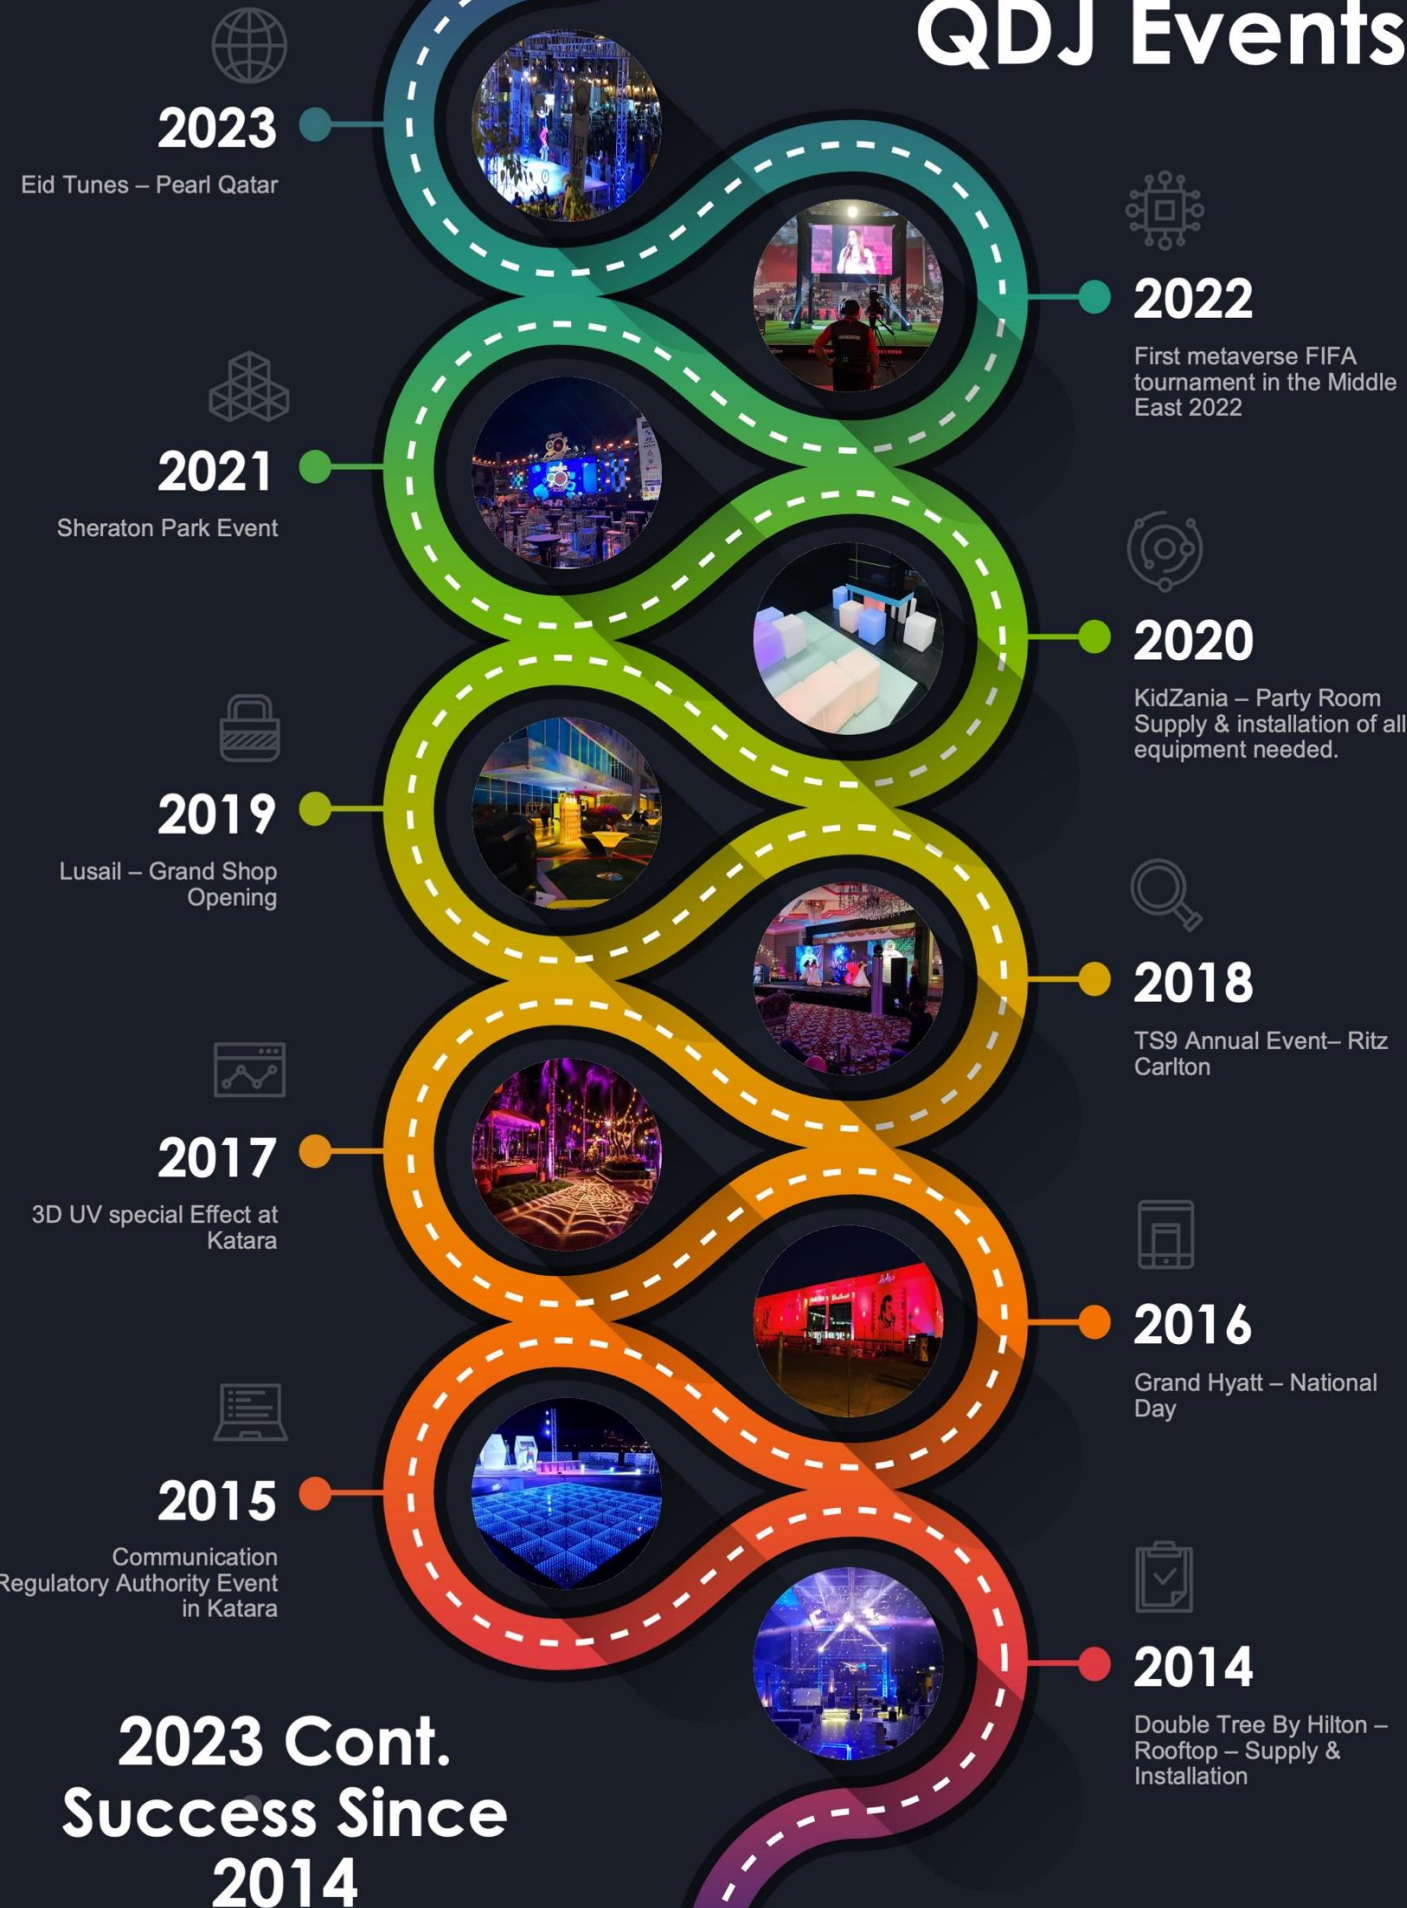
QDJ Events

2023
Eid Tunes – Pearl Qatar

2022
First metaverse FIFA tournament in the Middle East 2022

2021
Sheraton Park Event

2020
KidZania – Party Room Supply & installation of all equipment needed.

2019
Lusail – Grand Shop Opening

2018
TS9 Annual Event– Ritz Carlton

2017
3D UV special Effect at Katara

2016
Grand Hyatt – National Day

2015
Communication Regulatory Authority Event in Katara

2014
Double Tree By Hilton – Rooftop – Supply & Installation

2023 Cont. Success Since 2014